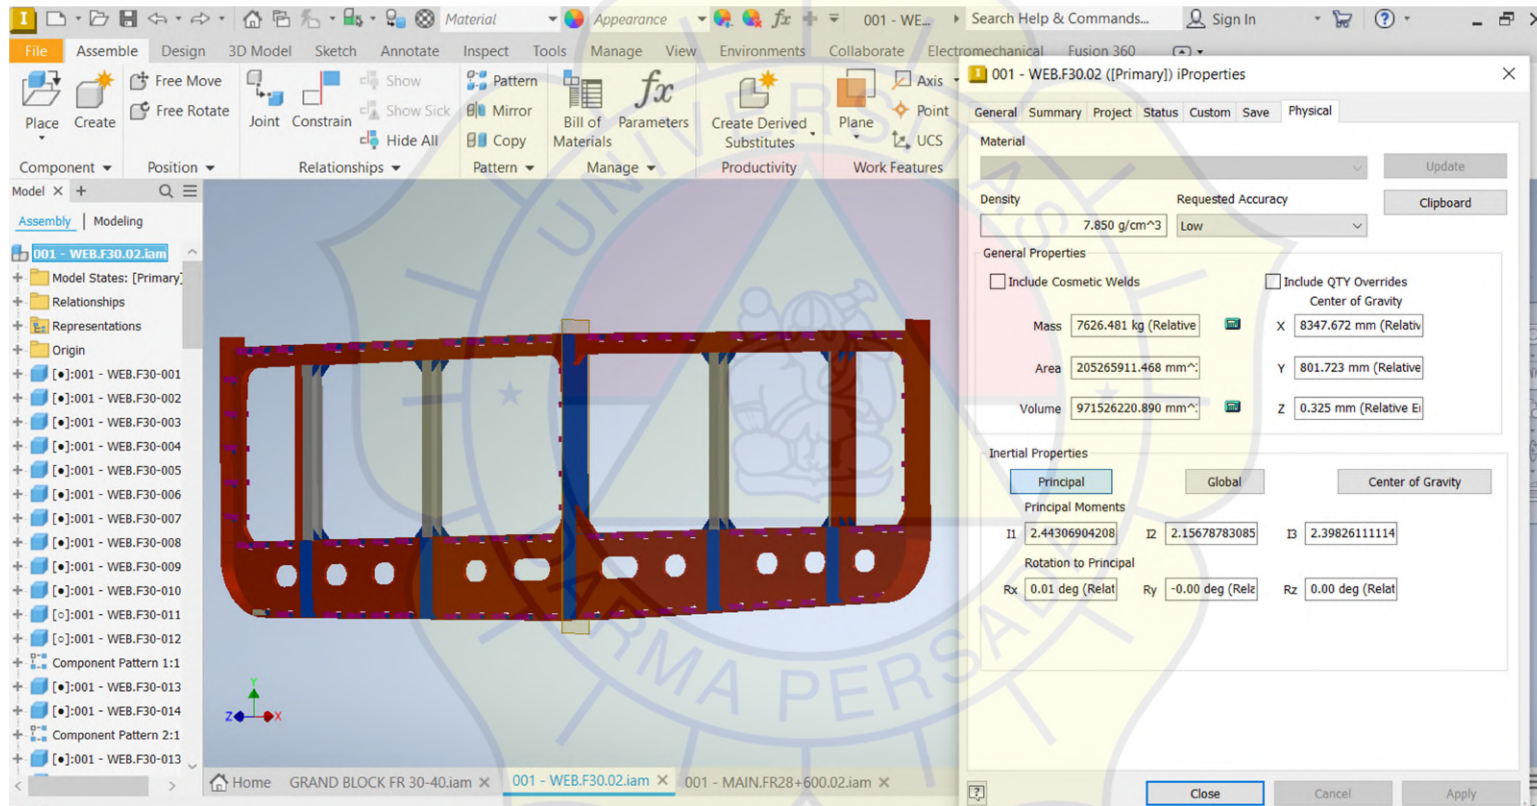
Material Appearance 001 - WE... Search Help & Commands... Sign In

File Assemble Design 3D Model Sketch Annotate Inspect Tools Manage View Environments Collaborate Electromechanical Fusion 360

Place Create Free Move Free Rotate Joint Constrain Show Show Sick Hide All Pattern Mirror Copy Bill of Materials Parameters Create Derived Substitutes Plane Axis Point UCS

Component Position Relationships Pattern Manage Productivity Work Features

Model × +

Assembly | Modeling

001 - WEB.F30.02.iam
Model States: [Primary]
Relationships
Representations
Origin
[•]:001 - WEB.F30-001
[•]:001 - WEB.F30-002
[•]:001 - WEB.F30-003
[•]:001 - WEB.F30-004
[•]:001 - WEB.F30-005
[•]:001 - WEB.F30-006
[•]:001 - WEB.F30-007
[•]:001 - WEB.F30-008
[•]:001 - WEB.F30-009
[•]:001 - WEB.F30-010
[○]:001 - WEB.F30-011
[○]:001 - WEB.F30-012
Component Pattern 1:1
[•]:001 - WEB.F30-013
[•]:001 - WEB.F30-014
Component Pattern 2:1
[•]:001 - WEB.F30-013

Home GRAND BLOCK FR 30-40.iam × 001 - WEB.F30.02.iam × 001 - MAIN.FR28+600.02.iam ×

001 - WEB.F30.02 ([Primary]) iProperties

General Summary Project Status Custom Save Physical

Material
Update
Density Requested Accuracy
7.850 g/cm^3 Low
Clipboard

General Properties
Include Cosmetic Welds
Include QTY Overrides
Center of Gravity
Mass 7626.481 kg (Relative X 8347.672 mm (Relativ
Area 205265911.468 mm^: Y 801.723 mm (Relative
Volume 971526220.890 mm^: Z 0.325 mm (Relative E

Inertial Properties
Principal Global Center of Gravity
Principal Moments
I1 2.44306904208 I2 2.15678783085 I3 2.39826111114
Rotation to Principal
Rx 0.01 deg (Relat Ry -0.00 deg (Rela Rz 0.00 deg (Relat

Close Cancel Apply